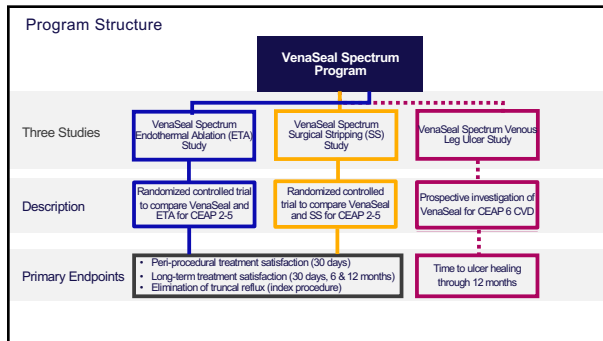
Program Structure

VenaSeal Spectrum Program

Three Studies

VenaSeal Spectrum Endothermal Ablation (ETA) Study

VenaSeal Spectrum Surgical Stripping (SS) Study

VenaSeal Spectrum Venous Leg Ulcer Study

Description

Randomized controlled trial to compare VenaSeal and ETA for CEAP 2-5

Randomized controlled trial to compare VenaSeal and SS for CEAP 2-5

Prospective investigation of VenaSeal for CEAP 6 CVD

Primary Endpoints

- Peri-procedural treatment satisfaction (30 days)
- Long-term treatment satisfaction (30 days, 6 & 12 months)
- Elimination of truncal reflux (index procedure)

Time to ulcer healing through 12 months